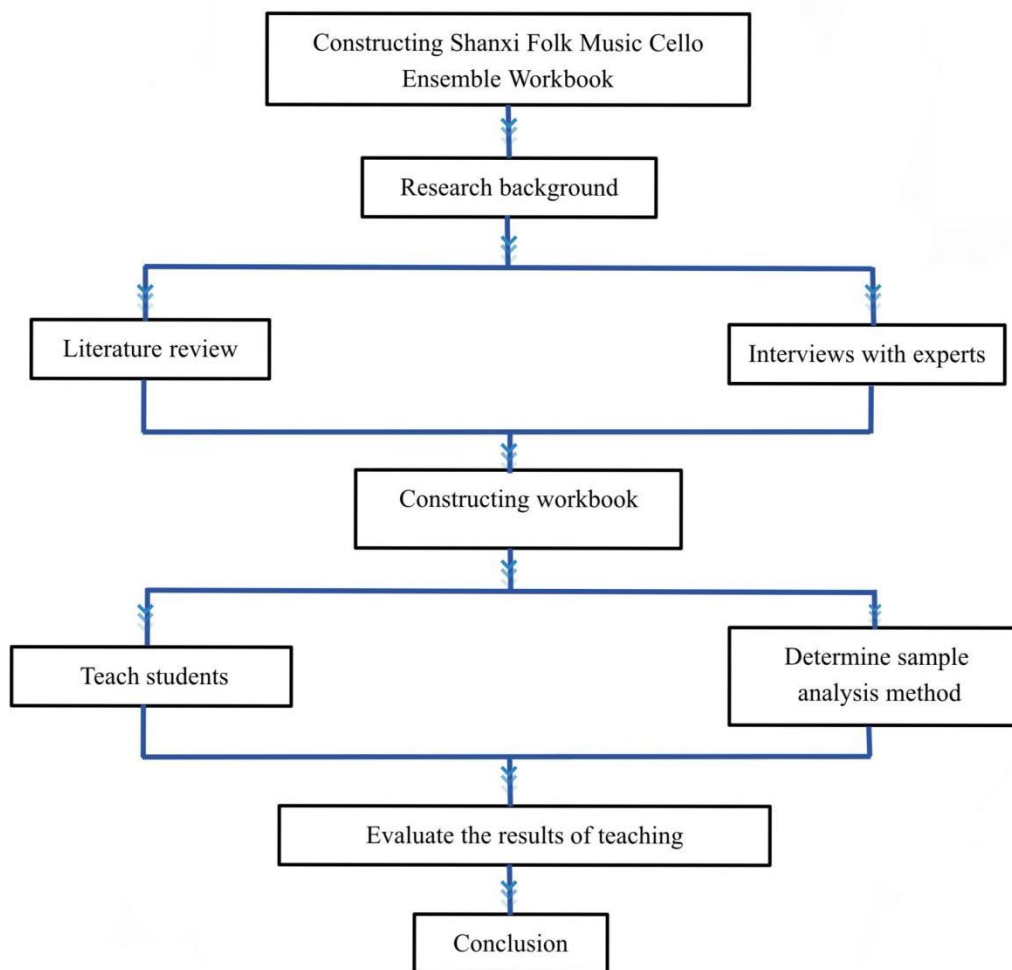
Constructing Shanxi Folk Music Cello Ensemble Workbook

Research background

Literature review

Interviews with experts

Constructing workbook

Teach students

Determine sample analysis method

Evaluate the results of teaching

Conclusion